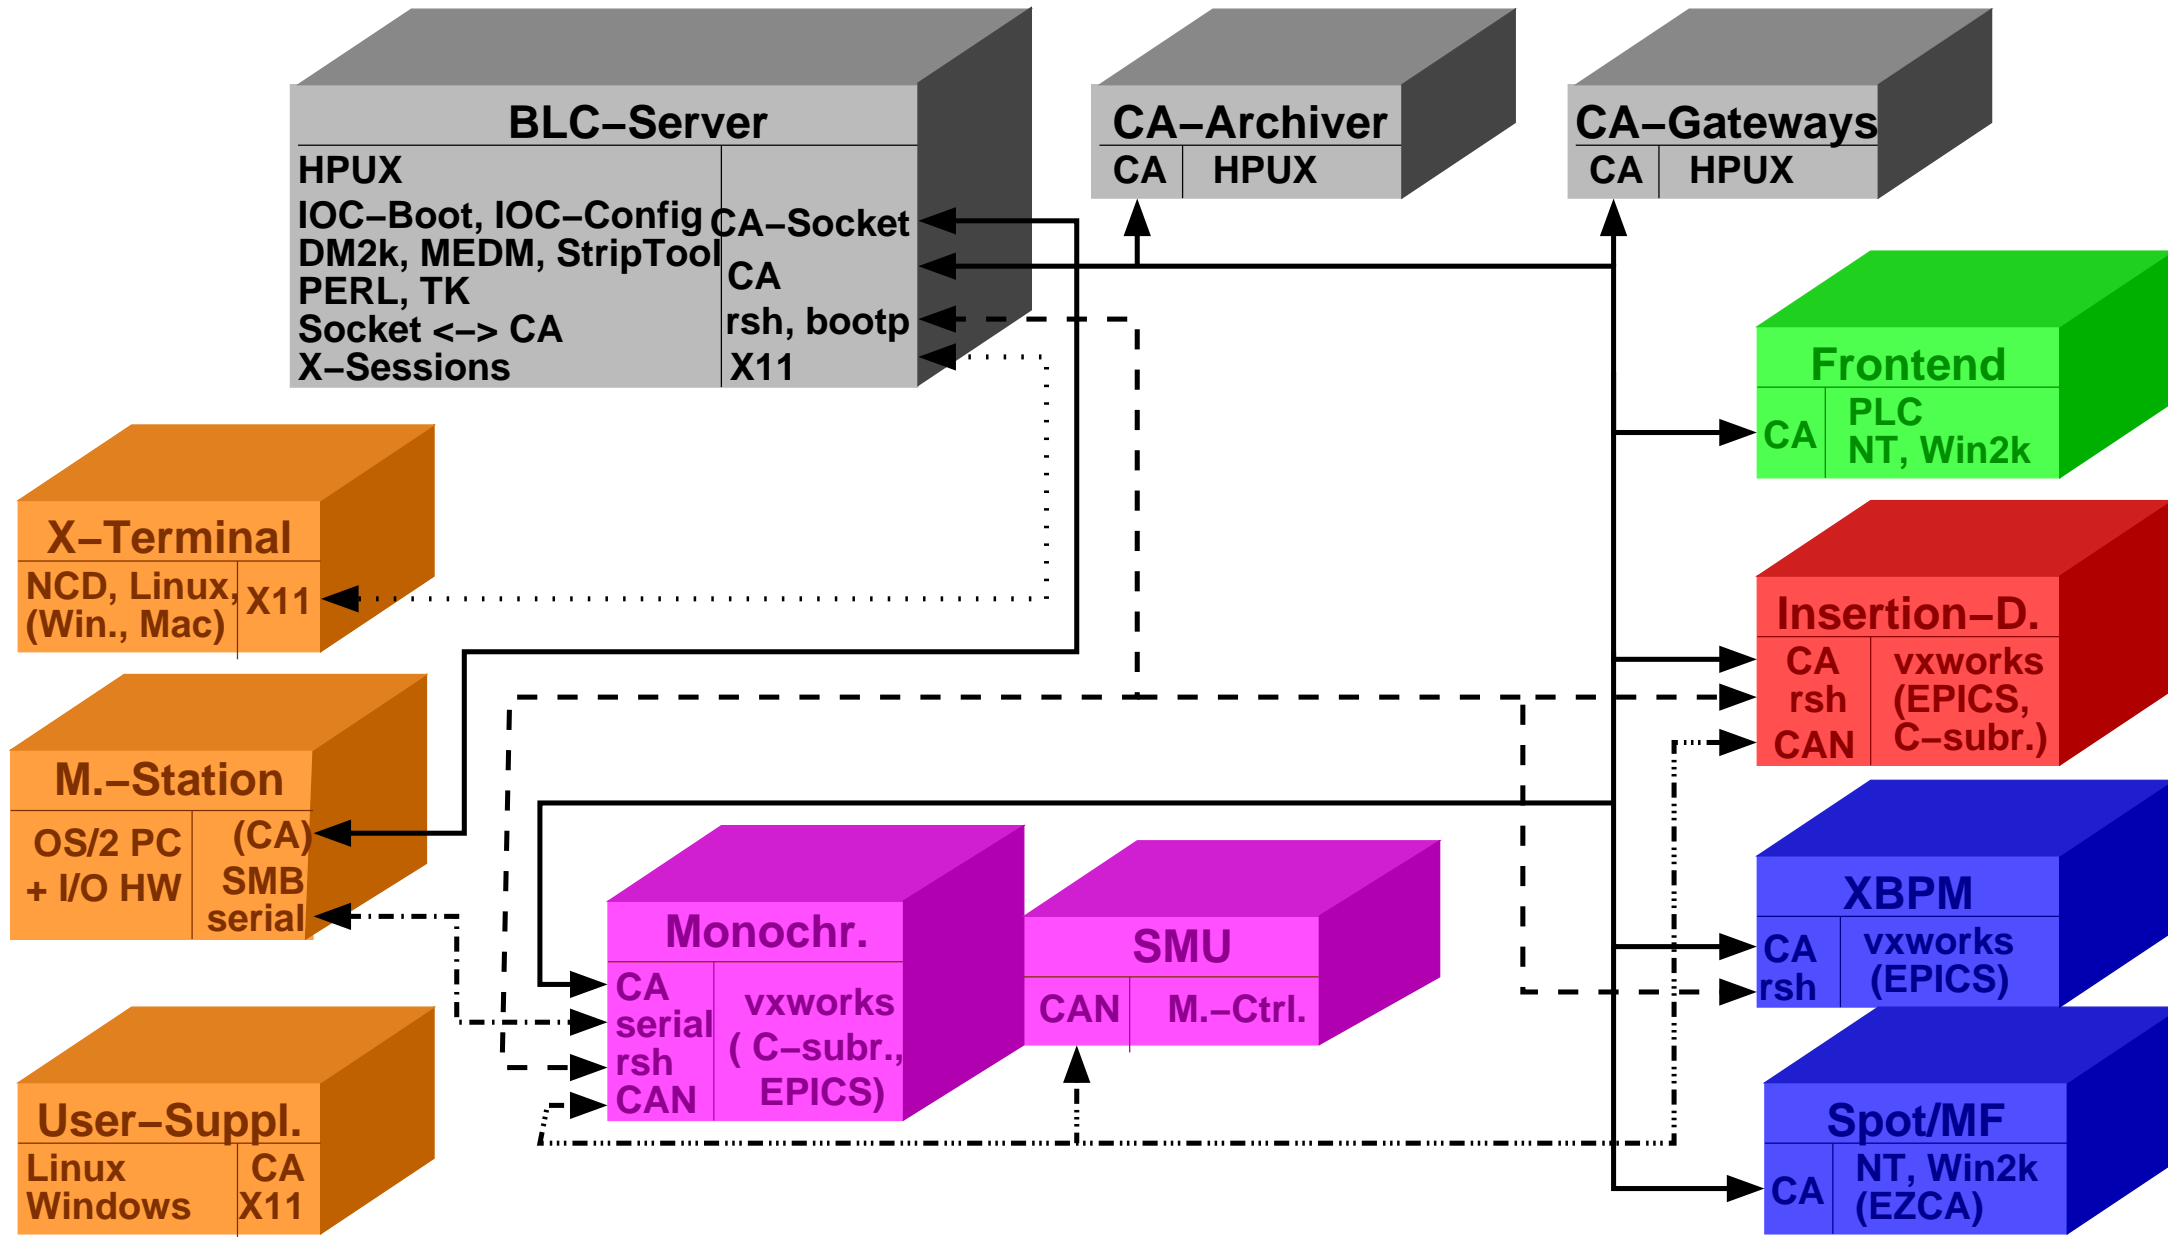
BLC–Server
HPUX
IOC–Boot, IOC–Config
DM2k, MEDM, StripTool
PERL, TK
Socket <–> CA
X–Sessions
CA–Socket
CA
rsh, bootp
X11

CA–Archiver
CA
HPUX

CA–Gateways
CA
HPUX

Frontend
CA
PLC
NT, Win2k

X–Terminal
NCD, Linux,
(Win., Mac)
X11

Insertion–D.
CA
rsh
CAN
vxworks
(EPICS,
C–subr.)

M.–Station
OS/2 PC
+ I/O HW
(CA)
SMB
serial

XBPM
CA
rsh
vxworks
(EPICS)

Monochr.
CA
serial
rsh
CAN
vxworks
( C–subr.,
EPICS)

SMU
CAN
M.–Ctrl.

User–Suppl.
Linux
Windows
CA
X11

Spot/MF
CA
NT, Win2k
(EZCA)